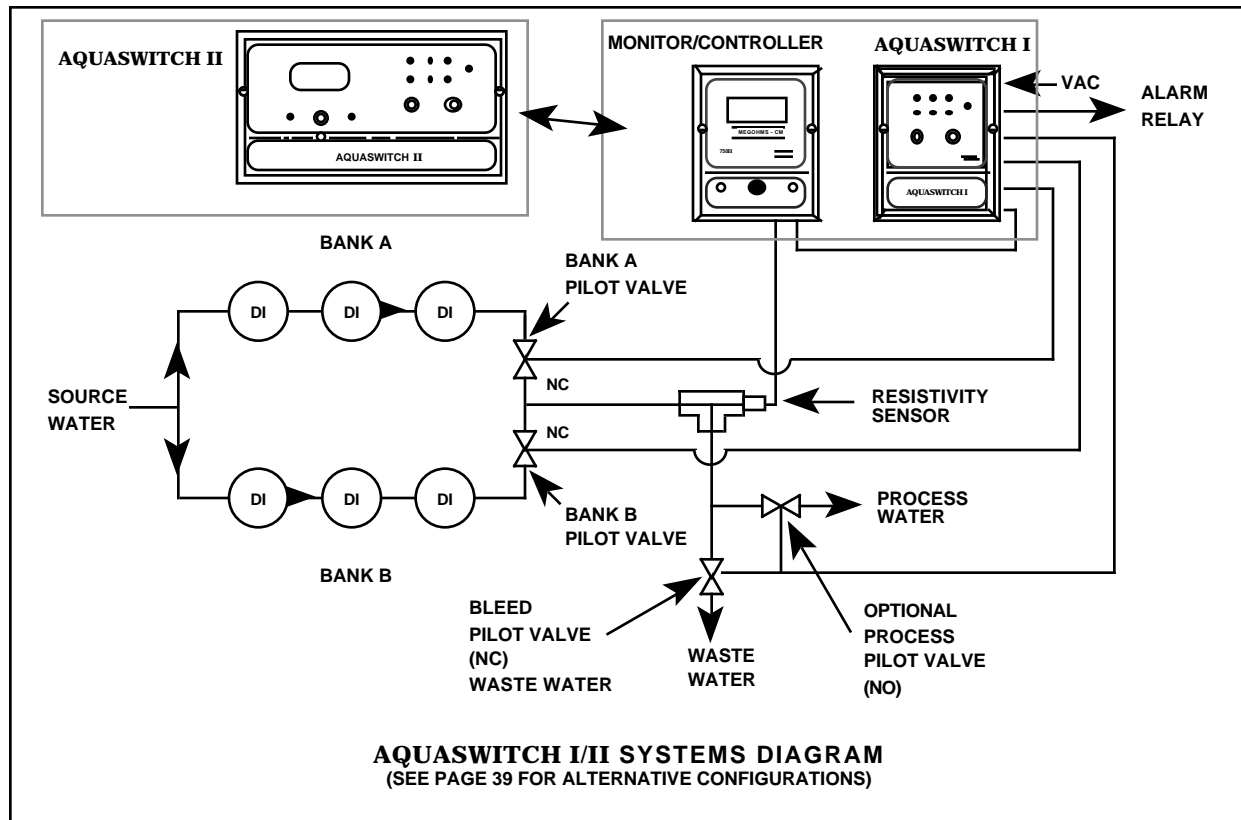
AQUASWITCH II

AQUASWITCH II

MONITOR/CONTROLLER

MEGOHMS - CM

7500

AQUASWITCH I

AQUASWITCH I

VAC

ALARM RELAY

BANK A

BANK A PILOT VALVE

DI

DI

DI

SOURCE WATER

NC

RESISTIVITY SENSOR

NC

DI

DI

DI

BANK B PILOT VALVE

PROCESS WATER

BANK B

BLEED PILOT VALVE (NC) WASTE WATER

WASTE WATER

OPTIONAL PROCESS PILOT VALVE (NO)

AQUASWITCH I/II SYSTEMS DIAGRAM
(SEE PAGE 39 FOR ALTERNATIVE CONFIGURATIONS)